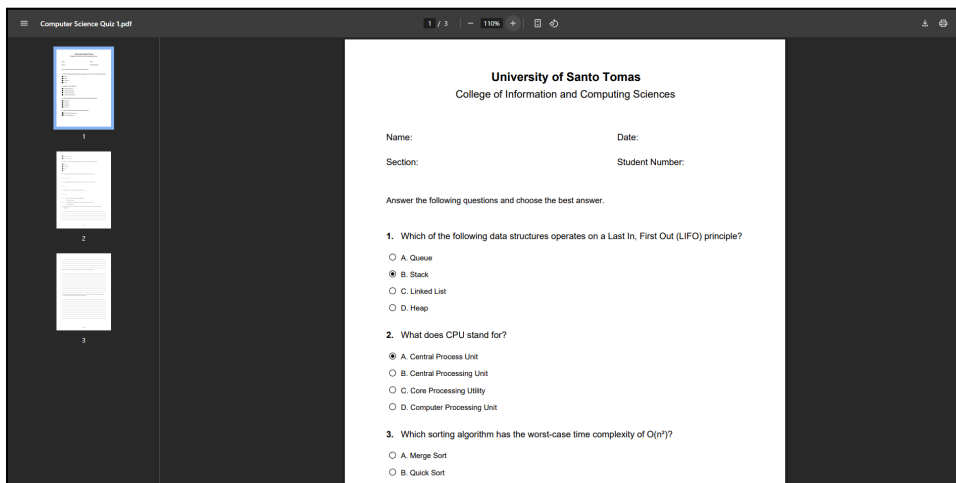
Computer Science Quiz 1.pdf

1 / 3 | − 110% +

1

2

3

University of Santo Tomas
College of Information and Computing Sciences

Name:
Date:

Section:
Student Number:

Answer the following questions and choose the best answer.

1. Which of the following data structures operates on a Last In, First Out (LIFO) principle?

A. Queue
B. Stack
C. Linked List
D. Heap

2. What does CPU stand for?

A. Central Process Unit
B. Central Processing Unit
C. Core Processing Utility
D. Computer Processing Unit

3. Which sorting algorithm has the worst-case time complexity of $O(n^2)$?

A. Merge Sort
B. Quick Sort